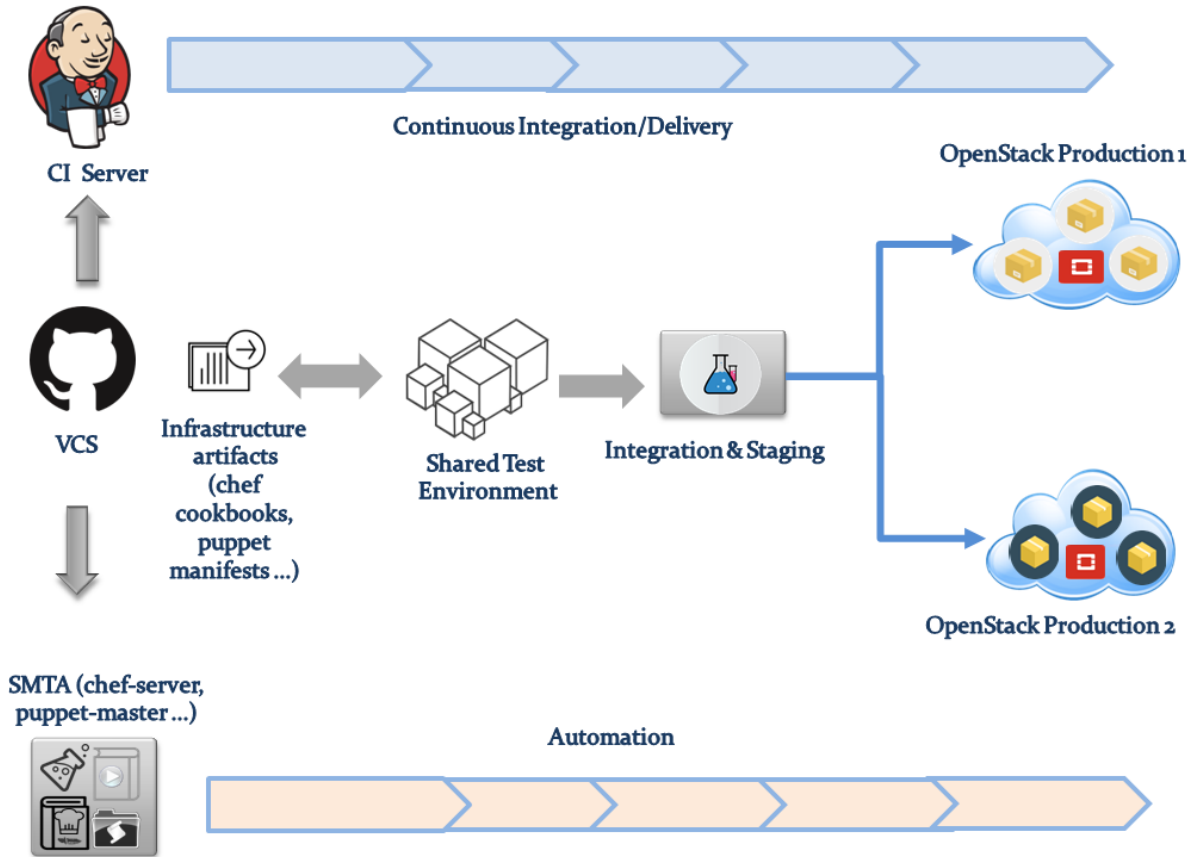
Continuous Integration/Delivery

CI Server

OpenStack Production 1

VCS

Infrastructure artifacts (chef cookbooks, puppet manifests ...)

Shared Test Environment

Integration & Staging

OpenStack Production 2

SMTA (chef-server, puppet-master ...)

Automation